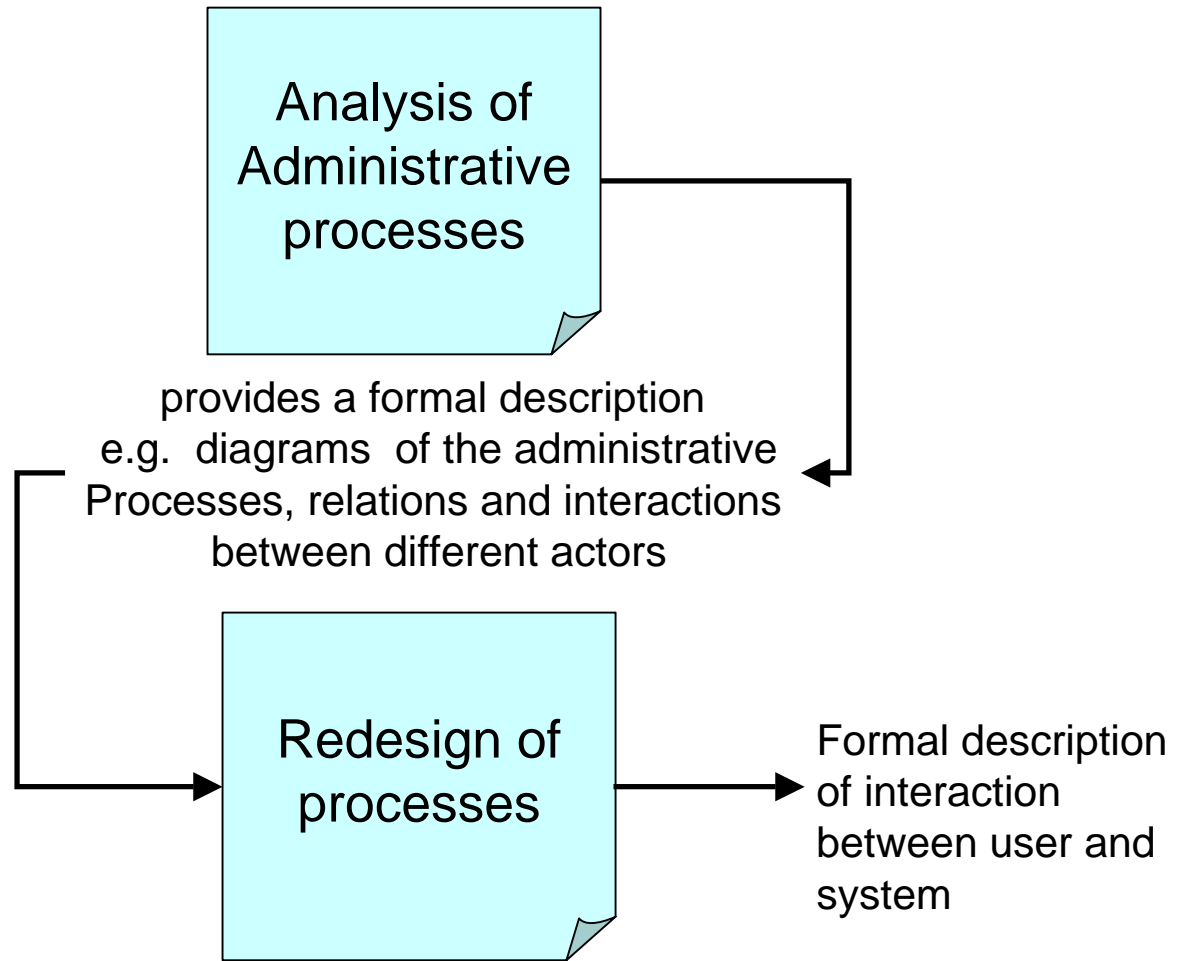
Analysis of Administrative processes

provides a formal description e.g. diagrams of the administrative Processes, relations and interactions between different actors

Redesign of processes

Formal description of interaction between user and system